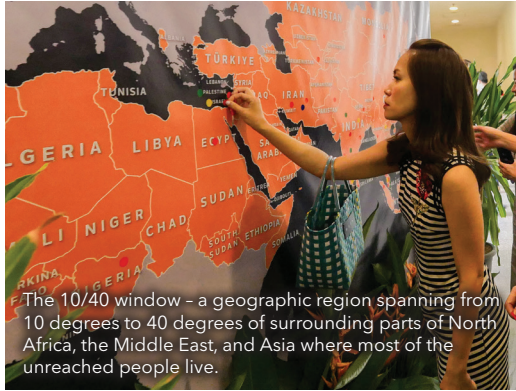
KAZAKHSTAN
TÜRKIYE
TUNISIA
LEBANON
PALESTINE
ISRAEL
IRAQ
IRAN
LGERIA
LIBYA
EGYPT
SAUDI ARABIA
YEMEN
ERITREA
DJIBOUTI
NIGER
CHAD
SUDAN
SOUTH SUDAN
ETHIOPIA
SOMALIA
RKINA FASO
LI

The 10/40 window – a geographic region spanning from 10 degrees to 40 degrees of surrounding parts of North Africa, the Middle East, and Asia where most of the unreached people live.